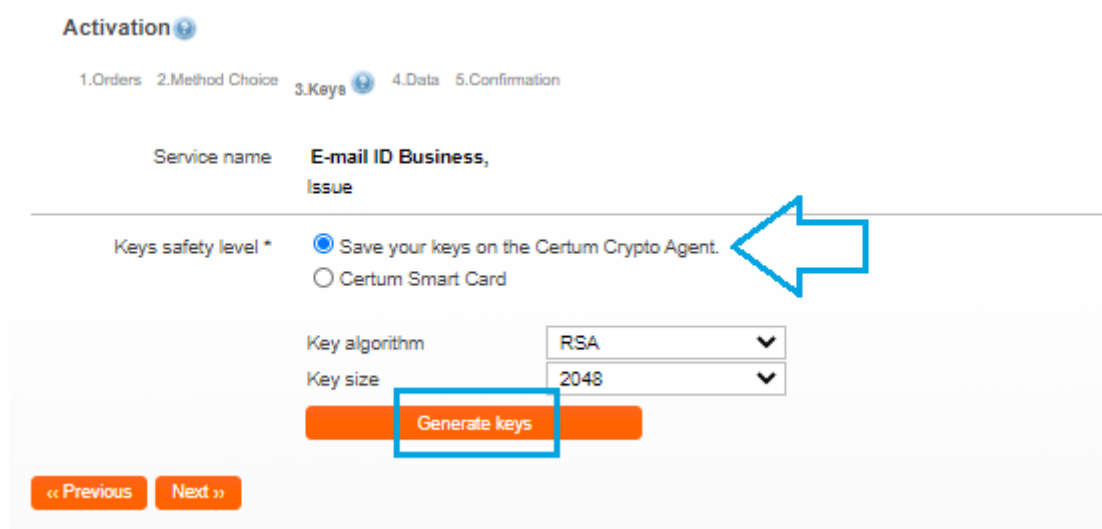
Activation

1.Orders 2.Method Choice 3.Keys 4.Data 5.Confirmation

Service name E-mail ID Business, Issue

Keys safety level * Save your keys on the Certum Crypto Agent.
Certum Smart Card

Key algorithm RSA
Key size 2048

Generate keys

‹‹ Previous Next ››